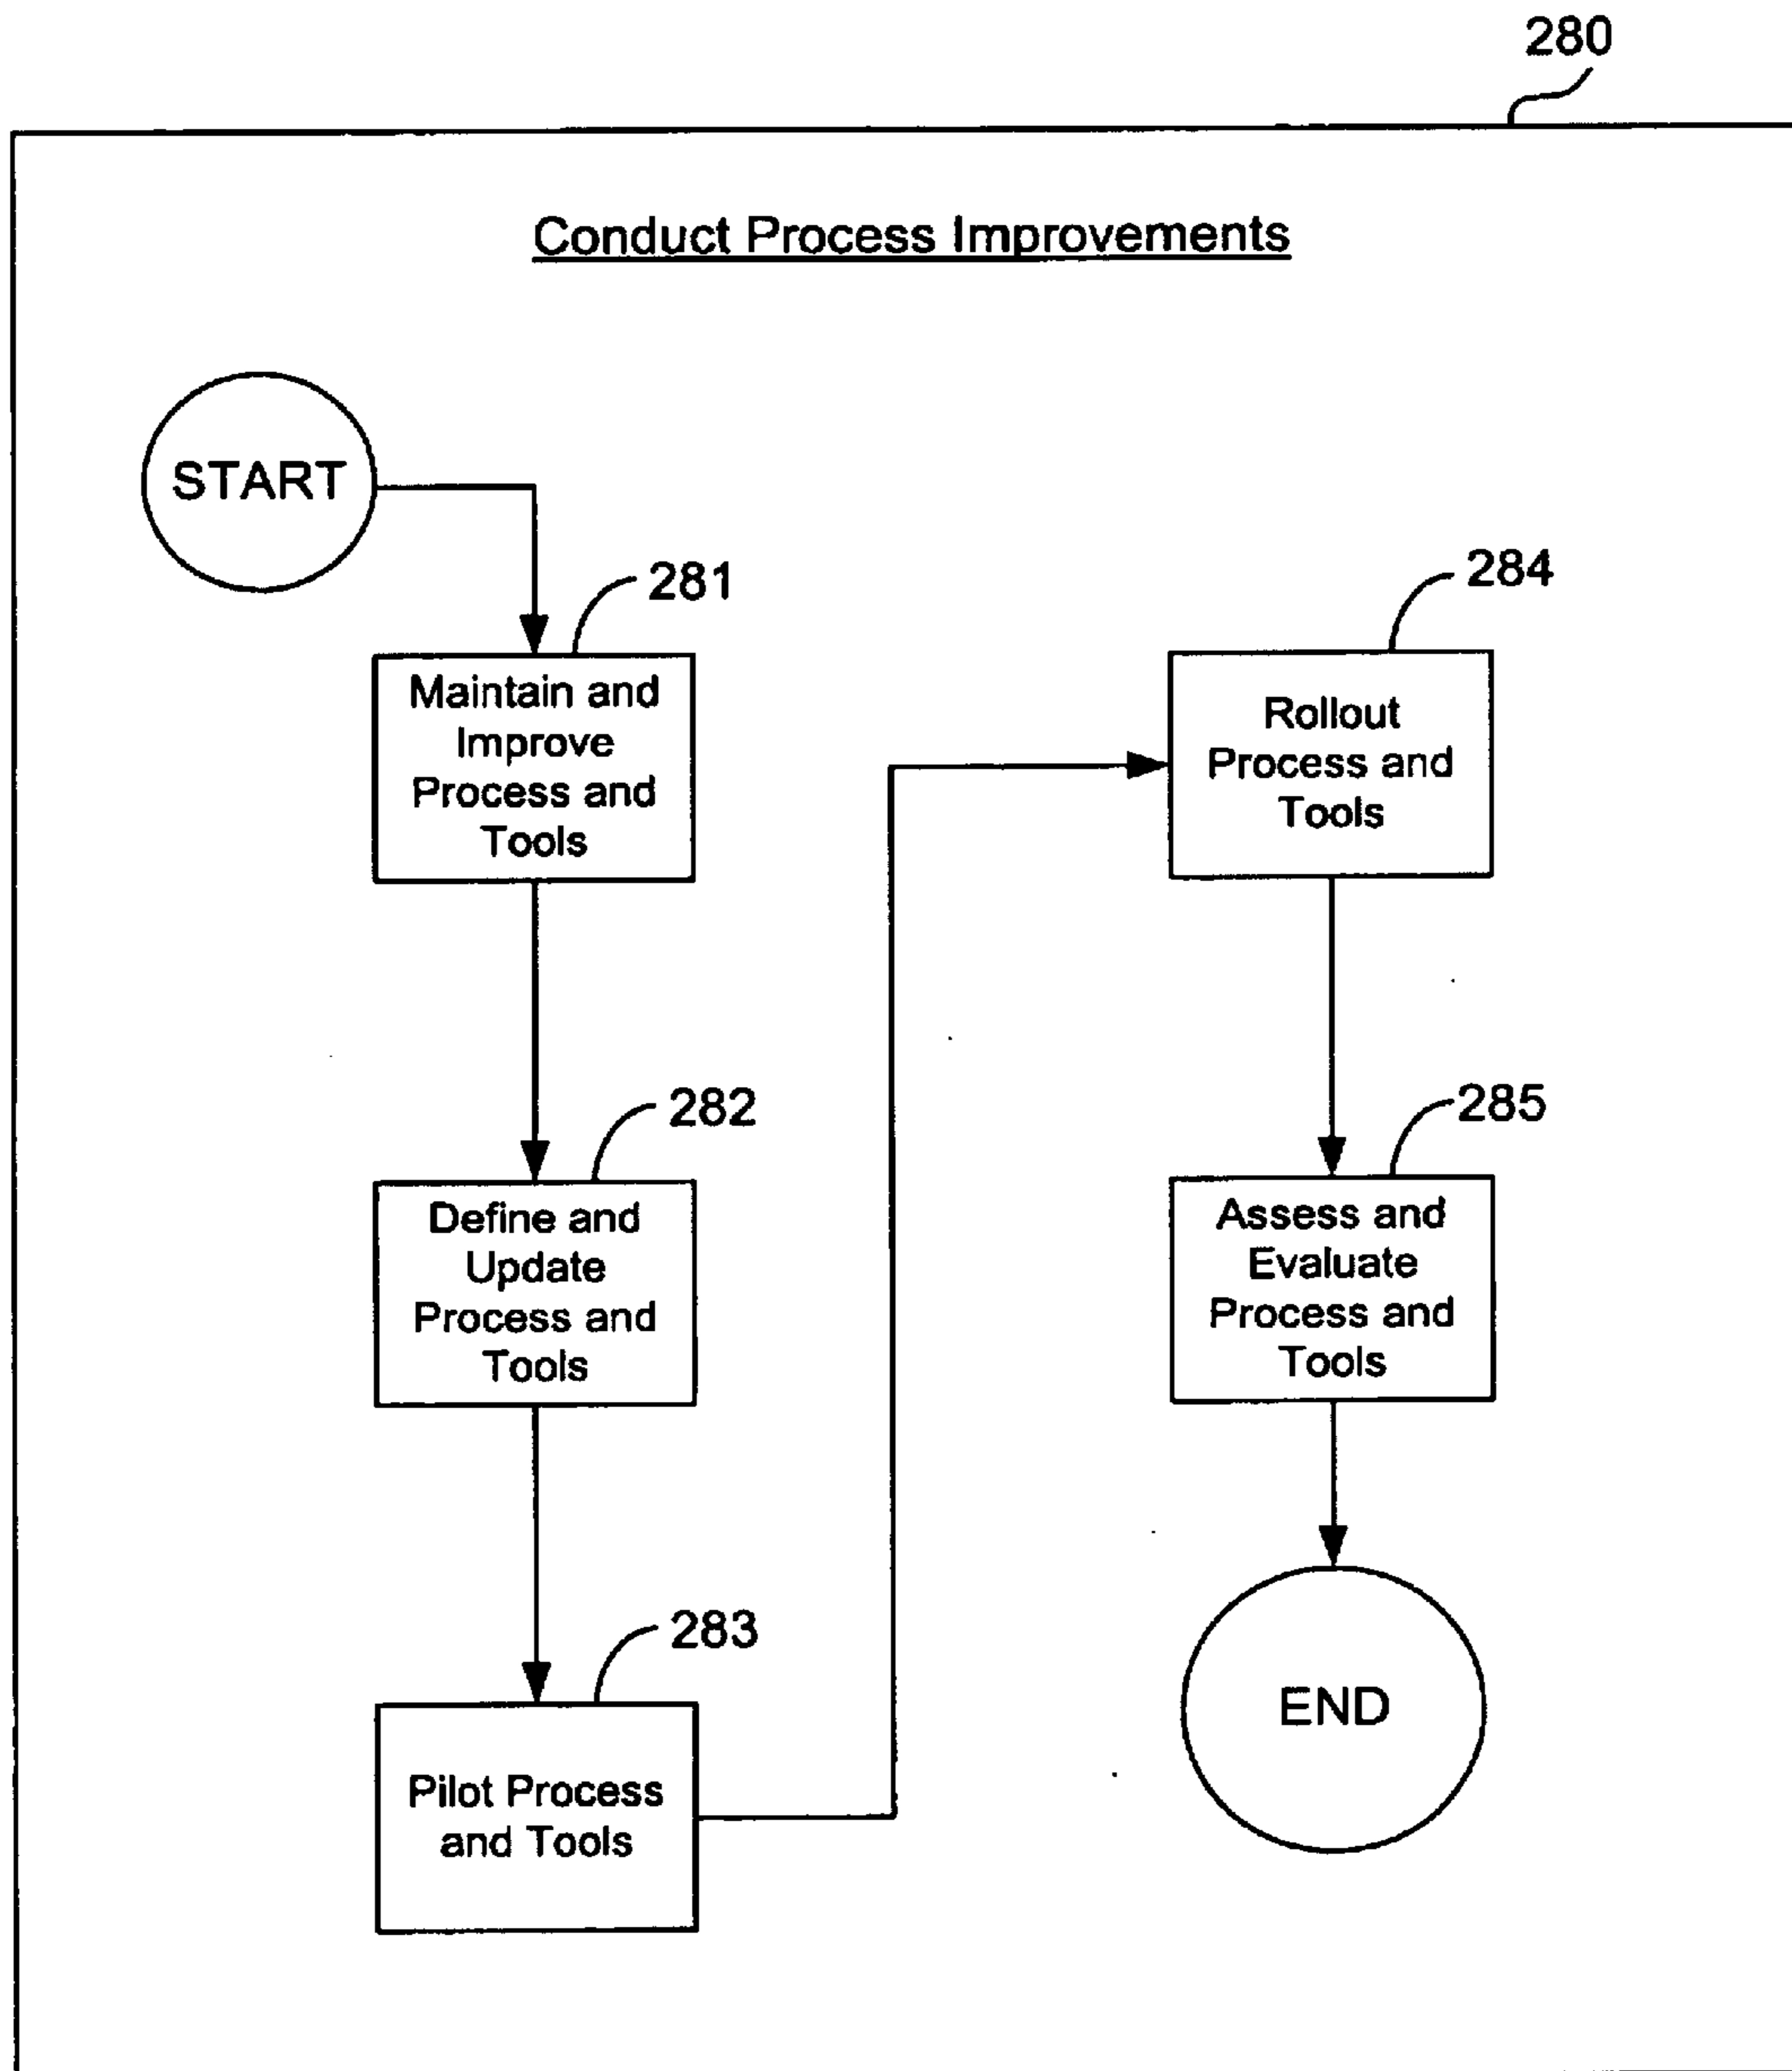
280

Conduct Process Improvements

START

281

Maintain and Improve Process and Tools

282

Define and Update Process and Tools

283

Pilot Process and Tools

284

Rollout Process and Tools

285

Assess and Evaluate Process and Tools

END